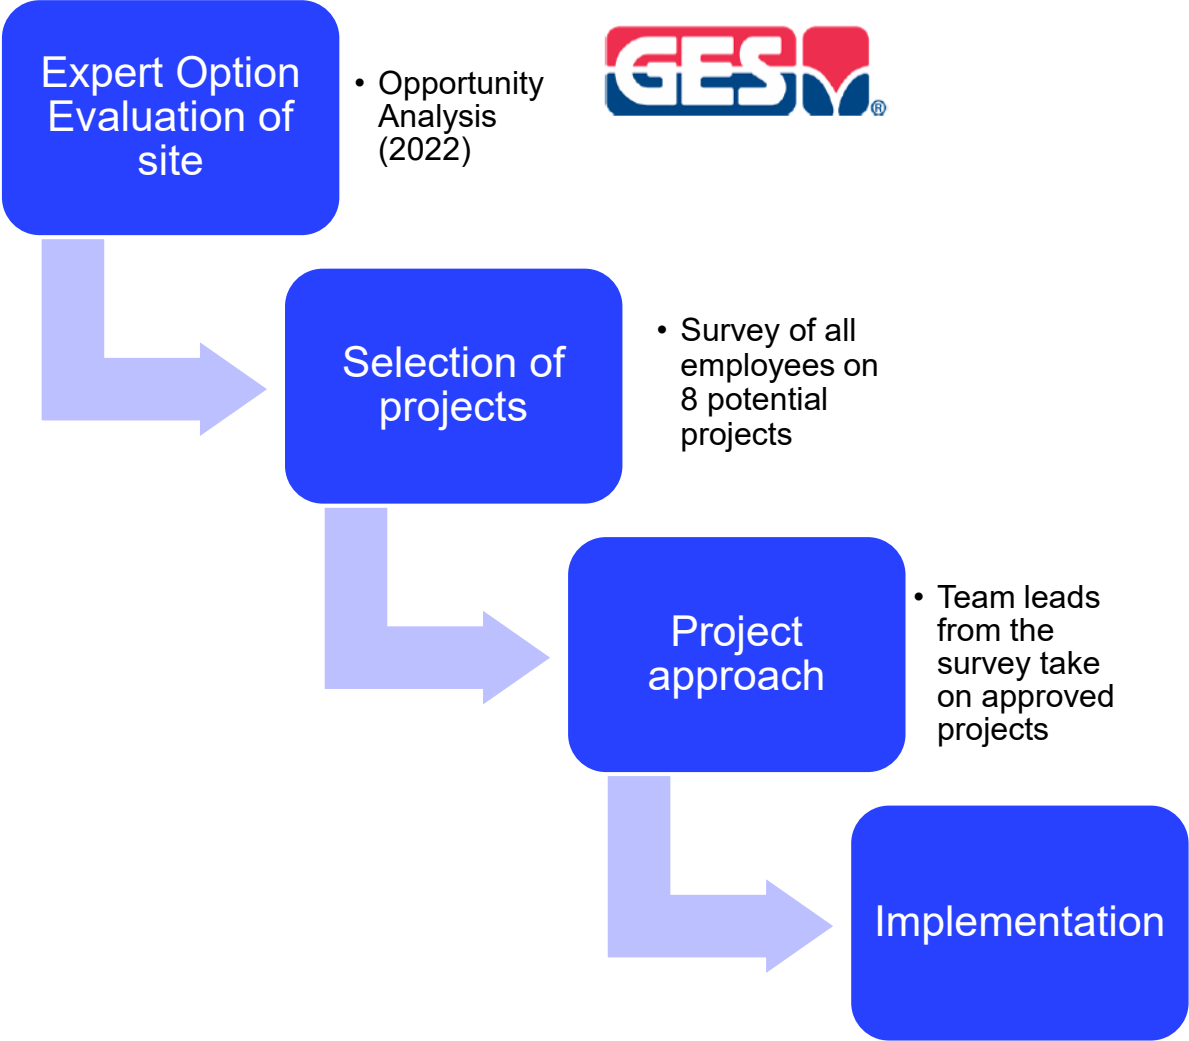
Expert Option Evaluation of site

• Opportunity Analysis (2022)

GES®

Selection of projects

• Survey of all employees on 8 potential projects

Project approach

• Team leads from the survey take on approved projects

Implementation